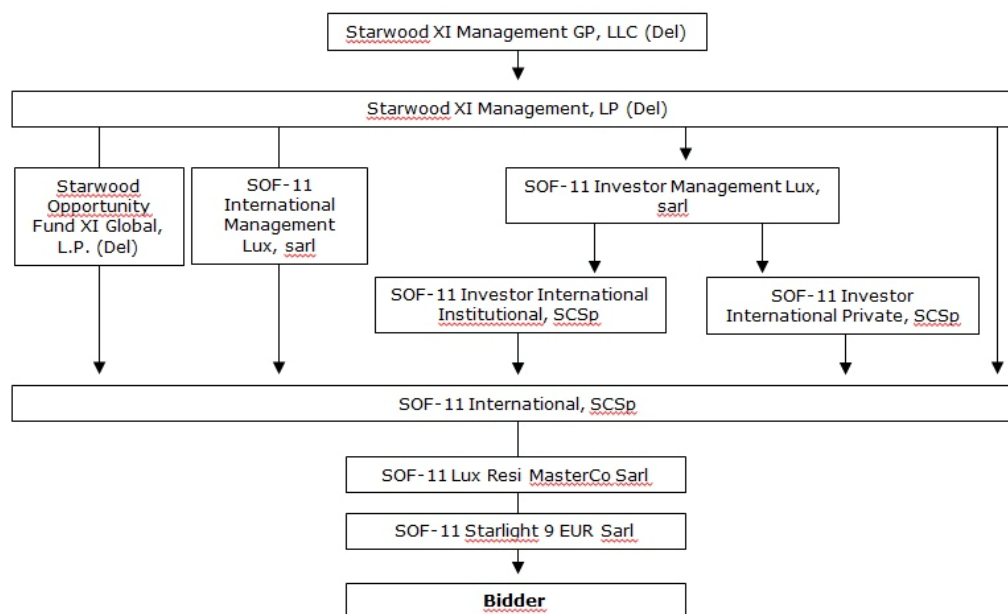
Starwood XI Management GP, LLC (Del)

Starwood XI Management, LP (Del)

Starwood Opportunity Fund XI Global, L.P. (Del)

SOF-11 International Management Lux, sarl

SOF-11 Investor Management Lux, sarl

SOF-11 Investor International Institutional, SCSp

SOF-11 Investor International Private, SCSp

SOF-11 International, SCSp

SOF-11 Lux Resi MasterCo Sarl

SOF-11 Starlight 9 EUR Sarl

**Bidder**